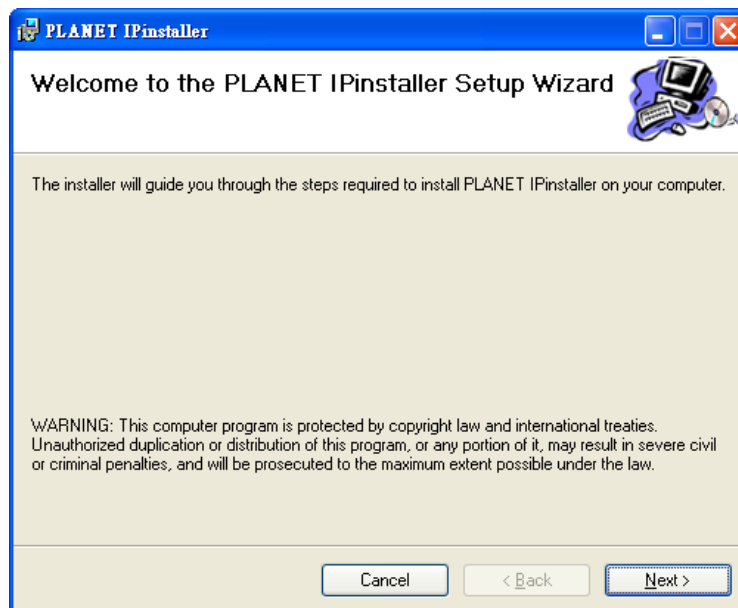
PLANET IPinstaller

Welcome to the PLANET IPinstaller Setup Wizard

The installer will guide you through the steps required to install PLANET IPinstaller on your computer.

WARNING: This computer program is protected by copyright law and international treaties. Unauthorized duplication or distribution of this program, or any portion of it, may result in severe civil or criminal penalties, and will be prosecuted to the maximum extent possible under the law.

Cancel
< Back
Next >